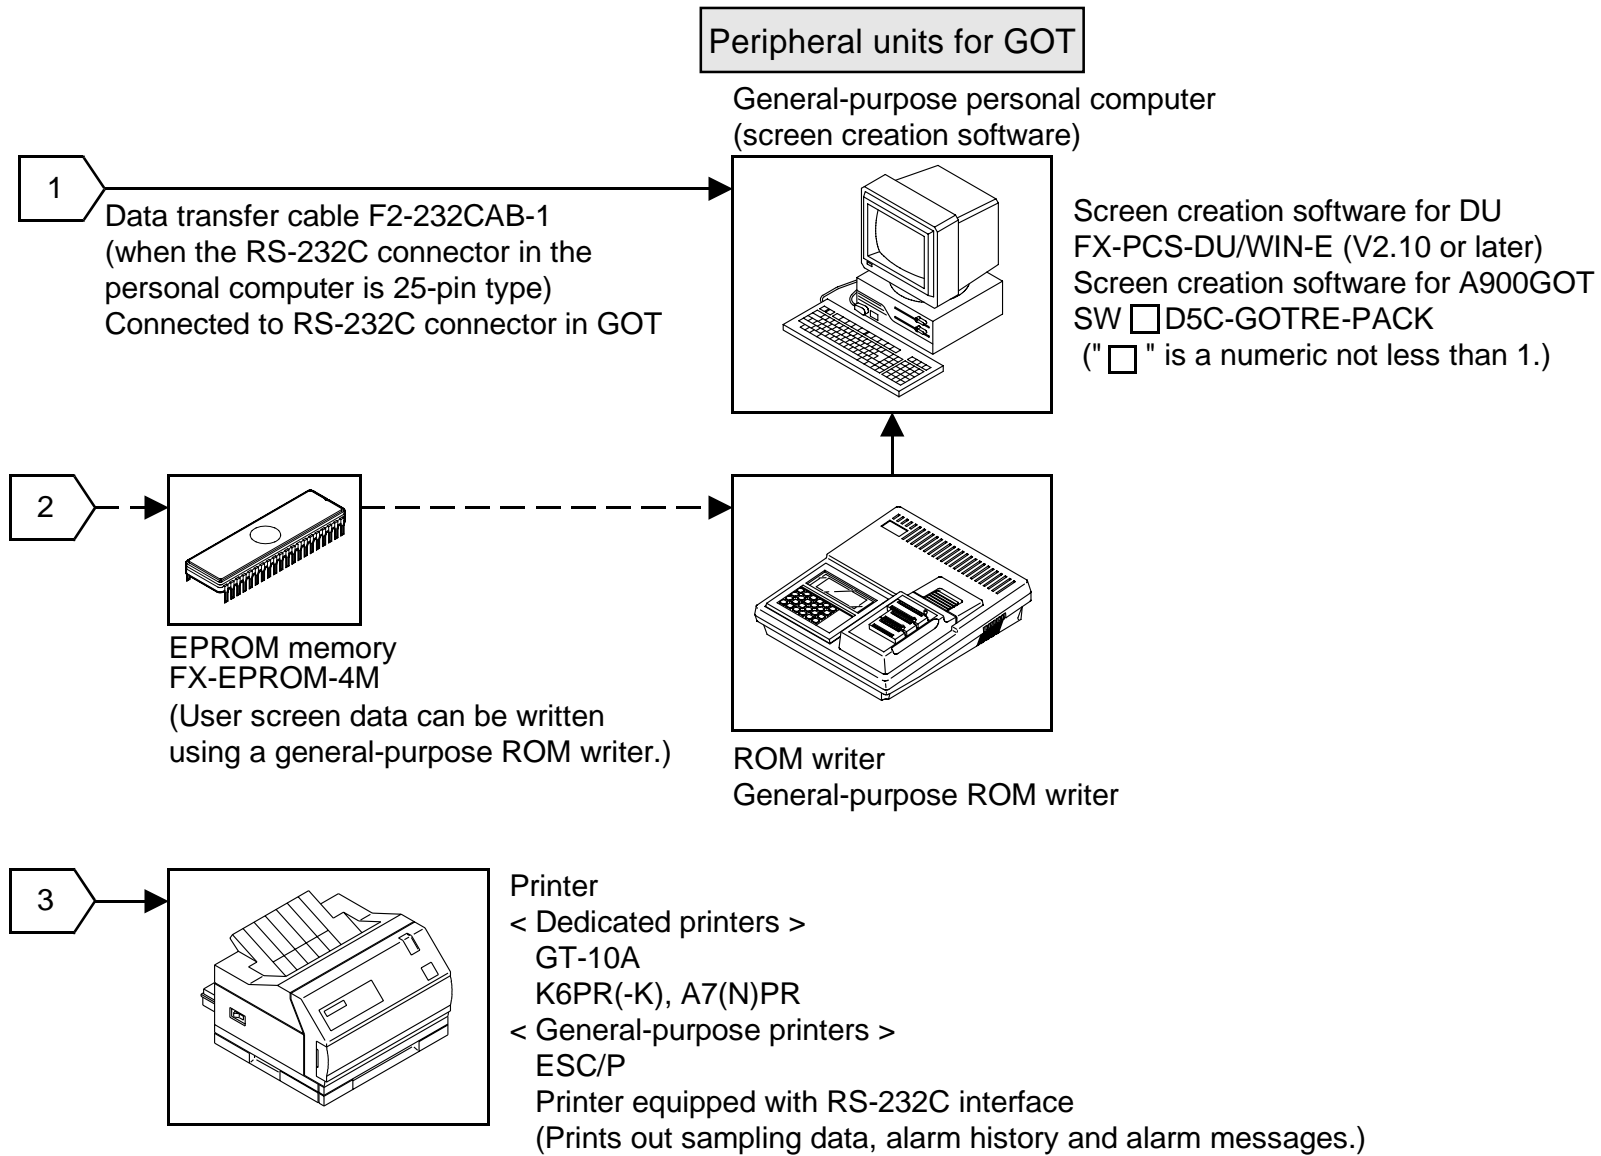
Peripheral units for GOT

General-purpose personal computer
(screen creation software)

1

Data transfer cable F2-232CAB-1
(when the RS-232C connector in the personal computer is 25-pin type)
Connected to RS-232C connector in GOT

Screen creation software for DU
FX-PCS-DU/WIN-E (V2.10 or later)
Screen creation software for A900GOT
SW □D5C-GOTRE-PACK
("□" is a numeric not less than 1.)

2

EPROM memory
FX-EPROM-4M
(User screen data can be written using a general-purpose ROM writer.)

ROM writer
General-purpose ROM writer

3

Printer
< Dedicated printers >
GT-10A
K6PR(-K), A7(N)PR
< General-purpose printers >
ESC/P
Printer equipped with RS-232C interface
(Prints out sampling data, alarm history and alarm messages.)